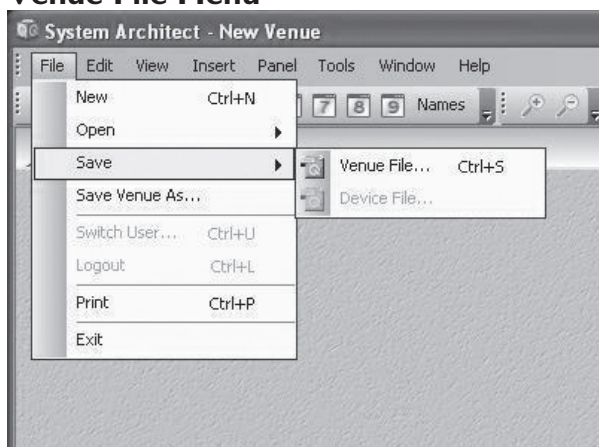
Venue File Menu

System Architect - New Venue

File Edit View Insert Panel Tools Window Help

7 8 9 Names

New Ctrl+N
Open
Save
Save Venue As...
Switch User... Ctrl+U
Logout Ctrl+L
Print Ctrl+P
Exit

Venue File... Ctrl+S
Device File...